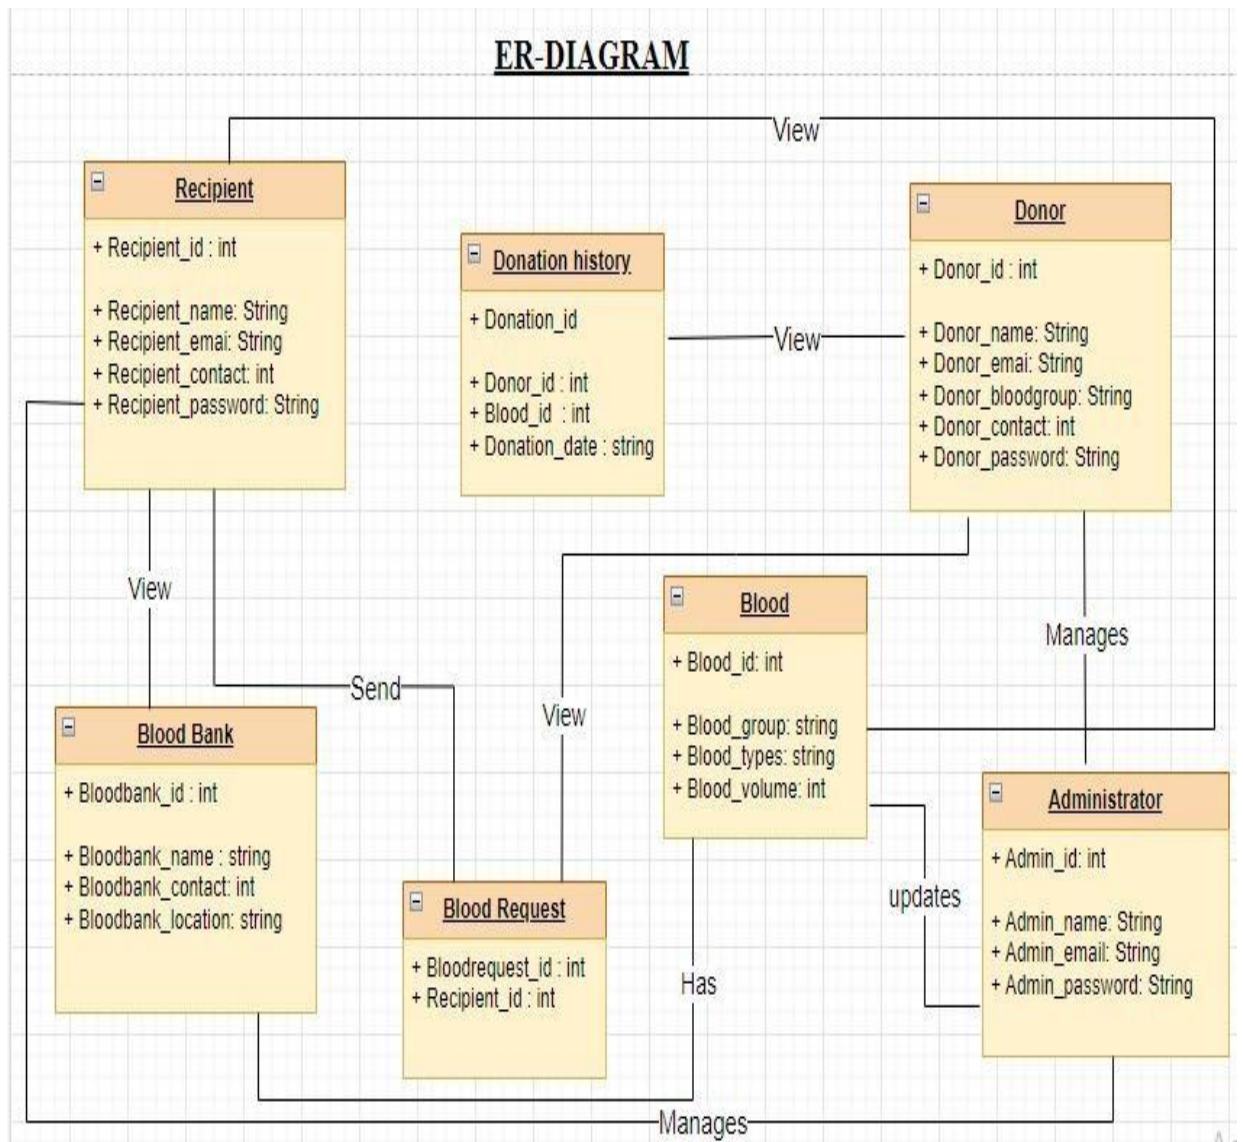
ER-DIAGRAM

View

Recipient

+ Recipient_id : int

+ Recipient_name: String
+ Recipient_emai: String
+ Recipient_contact: int
+ Recipient_password: String

Donation history

+ Donation_id

+ Donor_id : int
+ Blood_id : int
+ Donation_date : string

View

Donor

+ Donor_id : int

+ Donor_name: String
+ Donor_emai: String
+ Donor_bloodgroup: String
+ Donor_contact: int
+ Donor_password: String

View

Blood

+ Blood_id: int

+ Blood_group: string
+ Blood_types: string
+ Blood_volume: int

Manages

Send

View

Blood Bank

+ Bloodbank_id : int

+ Bloodbank_name : string
+ Bloodbank_contact: int
+ Bloodbank_location: string

Blood Request

+ Bloodrequest_id : int
+ Recipient_id : int

Has

updates

Administrator

+ Admin_id: int

+ Admin_name: String
+ Admin_email: String
+ Admin_password: String

Manages